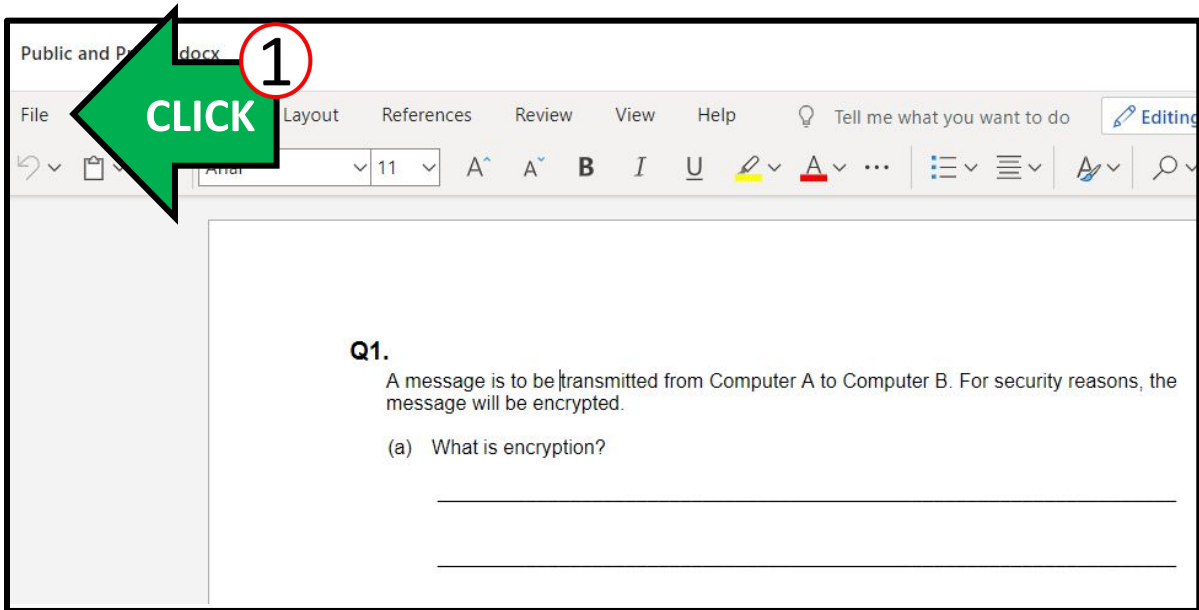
Public and Pr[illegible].docx

①

File

CLICK

Layout References Review View Help Tell me what you want to do Editing

Arial 11 B I U A

Q1.

A message is to be transmitted from Computer A to Computer B. For security reasons, the message will be encrypted.

(a) What is encryption?

______________________________________________

______________________________________________